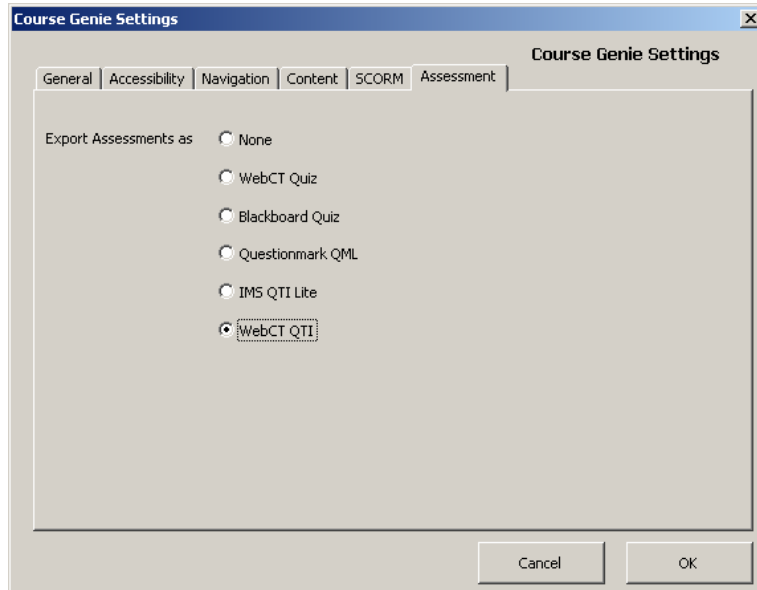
Course Genie Settings

Course Genie Settings

General | Accessibility | Navigation | Content | SCORM | Assessment

Export Assessments as

None

WebCT Quiz

Blackboard Quiz

Questionmark QML

IMS QTI Lite

WebCT QTI

Cancel

OK